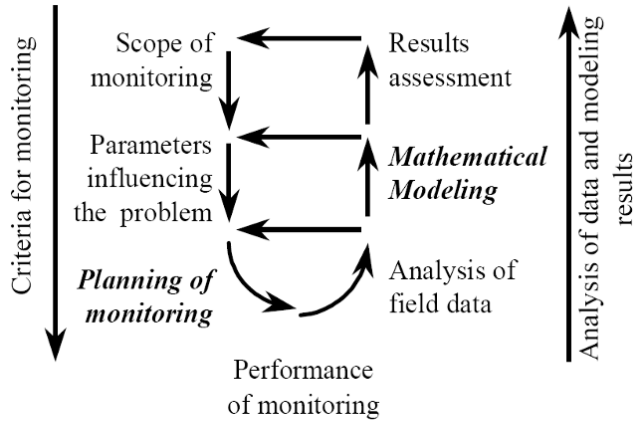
Criteria for monitoring

Scope of monitoring

Parameters influencing the problem

*Planning of monitoring*

Performance of monitoring

Analysis of field data

*Mathematical Modeling*

Results assessment

Analysis of data and modeling results